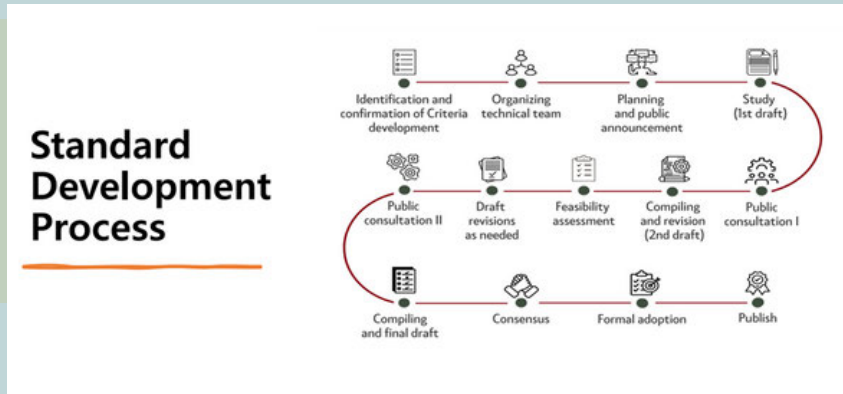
Standard Development Process

Identification and confirmation of Criteria development

Organizing technical team

Planning and public announcement

Study (1st draft)

Public consultation I

Compiling and revision (2nd draft)

Feasibility assessment

Draft revisions as needed

Public consultation II

Compiling and final draft

Consensus

Formal adoption

Publish